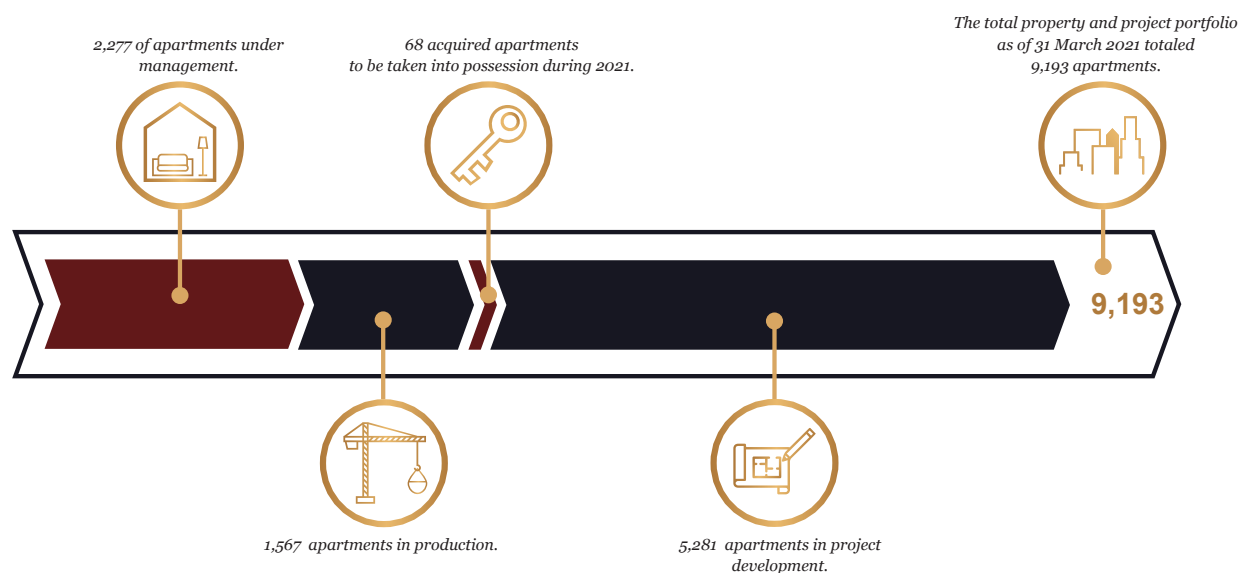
2,277 of apartments under management.

68 acquired apartments to be taken into possession during 2021.

The total property and project portfolio as of 31 March 2021 totaled 9,193 apartments.

9,193

1,567 apartments in production.

5,281 apartments in project development.